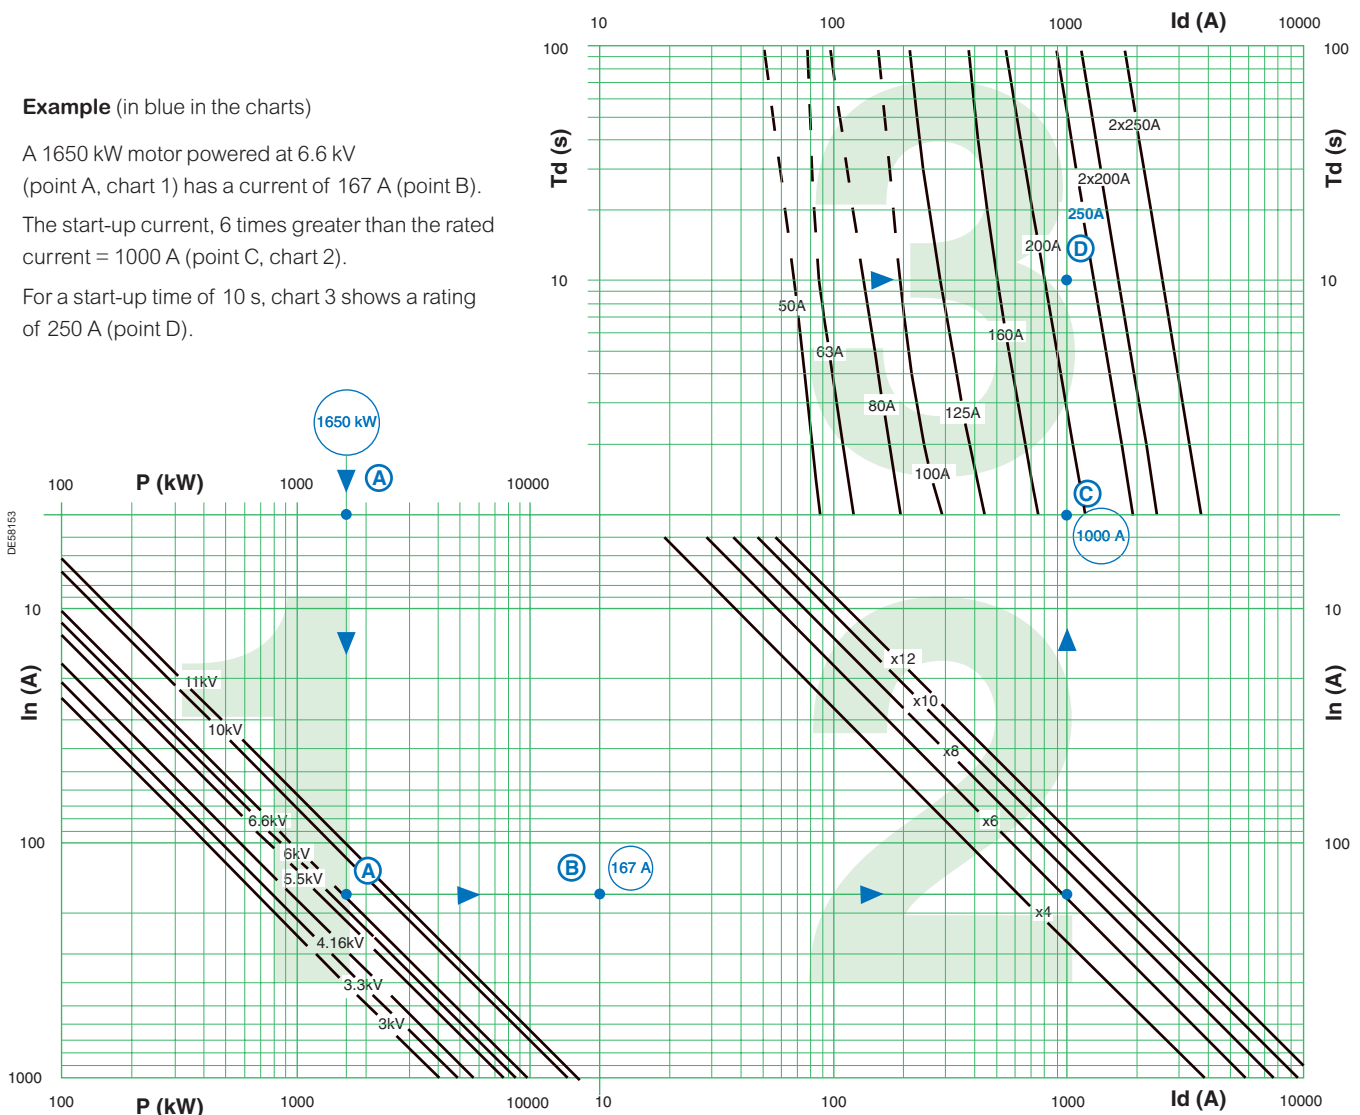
**Example** (in blue in the charts)

A 1650 kW motor powered at 6.6 kV (point A, chart 1) has a current of 167 A (point B).

The start-up current, 6 times greater than the rated current = 1000 A (point C, chart 2).

For a start-up time of 10 s, chart 3 shows a rating of 250 A (point D).

10 100 1000 Id (A) 10000

100 Td (s) 10 100 Td (s) 10

2x250A
2x200A
250A
200A
D
50A
160A
63A
80A
125A
100A
C
1000 A

1650 kW
100 P (kW) A 1000 10000

DE58153

10 In (A) 100 1000

11kV
10kV
6.6kV
6kV
5.5kV
A
B
167 A
4.16kV
3.3kV
3kV

x12
x10
x8
x6
x4

10 In (A) 100

100 P (kW) 1000 10000 10 100 1000 Id (A) 10000